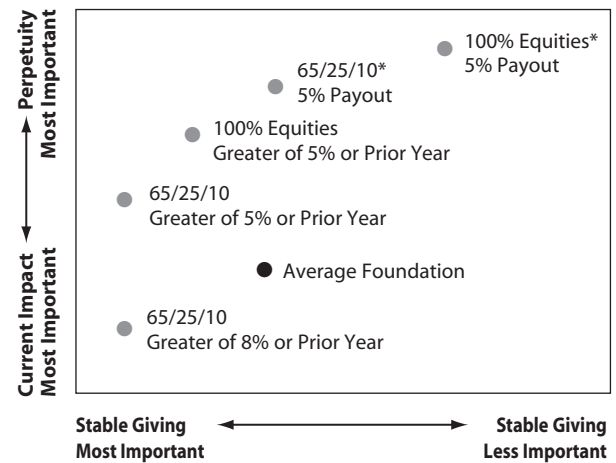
Perpetuity
Most Important

Current Impact
Most Important

100% Equities*
5% Payout

65/25/10*
5% Payout

100% Equities
Greater of 5% or Prior Year

65/25/10
Greater of 5% or Prior Year

Average Foundation

65/25/10
Greater of 8% or Prior Year

Stable Giving
Most Important

Stable Giving
Less Important